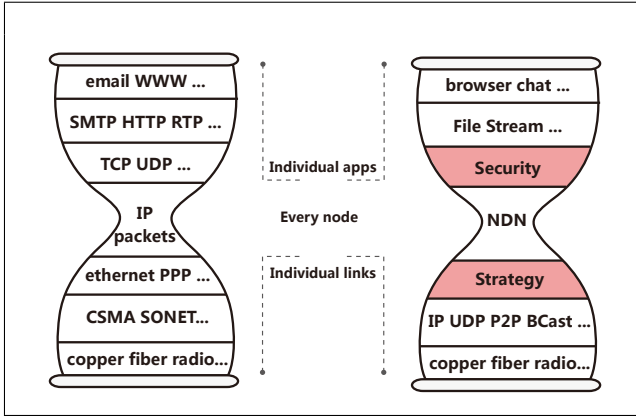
email WWW ...
SMTP HTTP RTP ...
TCP UDP ...
IP packets
ethernet PPP ...
CSMA SONET...
copper fiber radio...

Individual apps
Every node
Individual links

browser chat ...
File Stream ...
Security
NDN
Strategy
IP UDP P2P BCast ...
copper fiber radio...